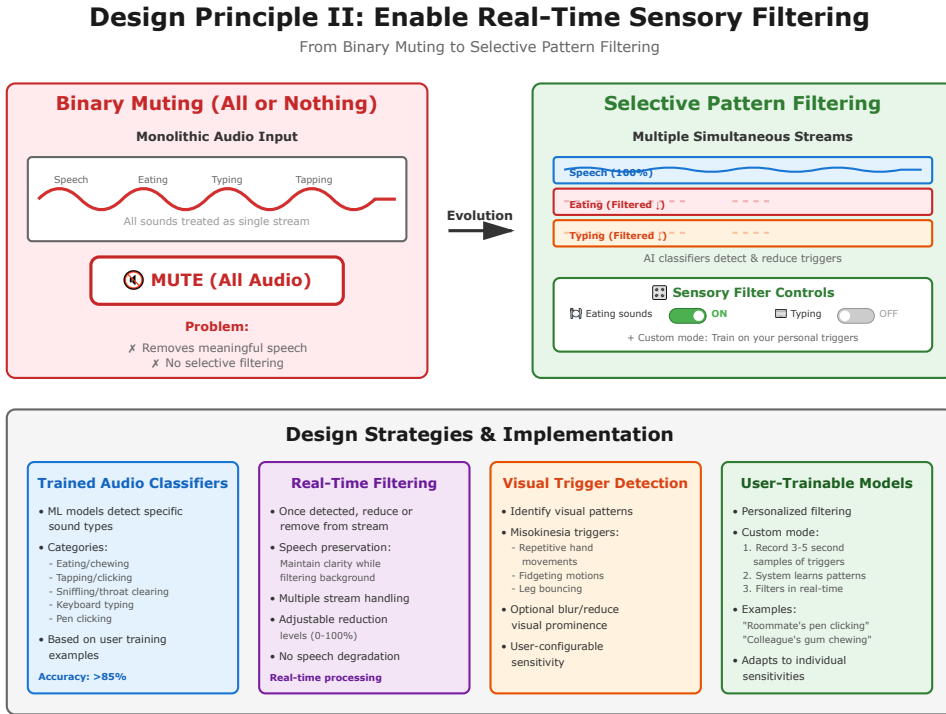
Design Principle II: Enable Real-Time Sensory Filtering

From Binary Muting to Selective Pattern Filtering

Binary Muting (All or Nothing)

Monolithic Audio Input

Speech Eating Typing Tapping

All sounds treated as single stream

MUTE (All Audio)

Problem:

✗ Removes meaningful speech
✗ No selective filtering

Evolution

Selective Pattern Filtering

Multiple Simultaneous Streams

Speech (100%)

Eating (Filtered ↓)

Typing (Filtered ↓)

AI classifiers detect & reduce triggers

Sensory Filter Controls

Eating sounds ON

Typing OFF

+ Custom mode: Train on your personal triggers

Design Strategies & Implementation

Trained Audio Classifiers

• ML models detect specific sound types
• Categories:
- Eating/chewing
- Tapping/clicking
- Sniffling/throat clearing
- Keyboard typing
- Pen clicking
• Based on user training examples

Accuracy: >85%

Real-Time Filtering

• Once detected, reduce or remove from stream
• Speech preservation: Maintain clarity while filtering background
• Multiple stream handling
• Adjustable reduction levels (0-100%)
• No speech degradation

Real-time processing

Visual Trigger Detection

• Identify visual patterns
• Misokinesia triggers:
- Repetitive hand movements
- Fidgeting motions
- Leg bouncing
• Optional blur/reduce visual prominence
• User-configurable sensitivity

User-Trainable Models

• Personalized filtering
• Custom mode:
1. Record 3-5 second samples of triggers
2. System learns patterns
3. Filters in real-time
• Examples:
"Roommate's pen clicking"
"Colleague's gum chewing"
• Adapts to individual sensitivities